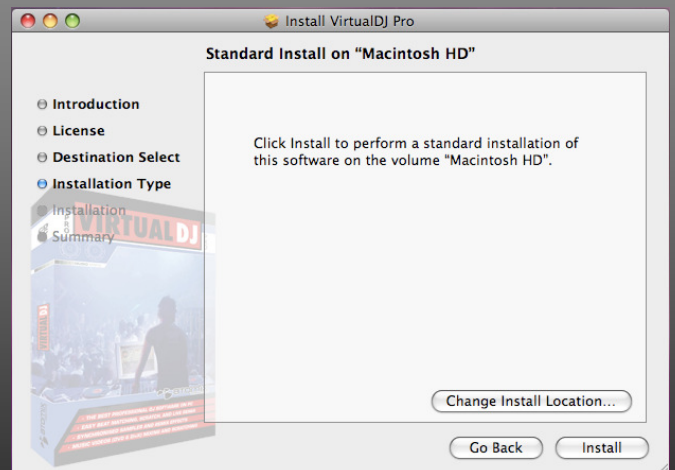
Install VirtualDJ Pro

Standard Install on “Macintosh HD”

Introduction
License
Destination Select
Installation Type
Installation
Summary

VIRTUALDJ

Click Install to perform a standard installation of this software on the volume "Macintosh HD".

Change Install Location...

Go Back
Install